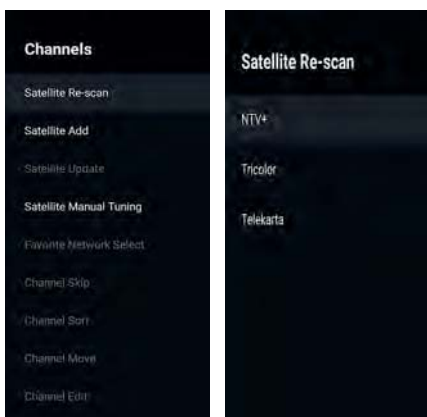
Channels

Satellite Re-scan

Satellite Add

Satellite Update

Satellite Manual Tuning

Favorite Network Select

Channel Skip

Channel Sort

Channel Move

Channel Edit

Satellite Re-scan

NTV+

Tricolor

Telekarta